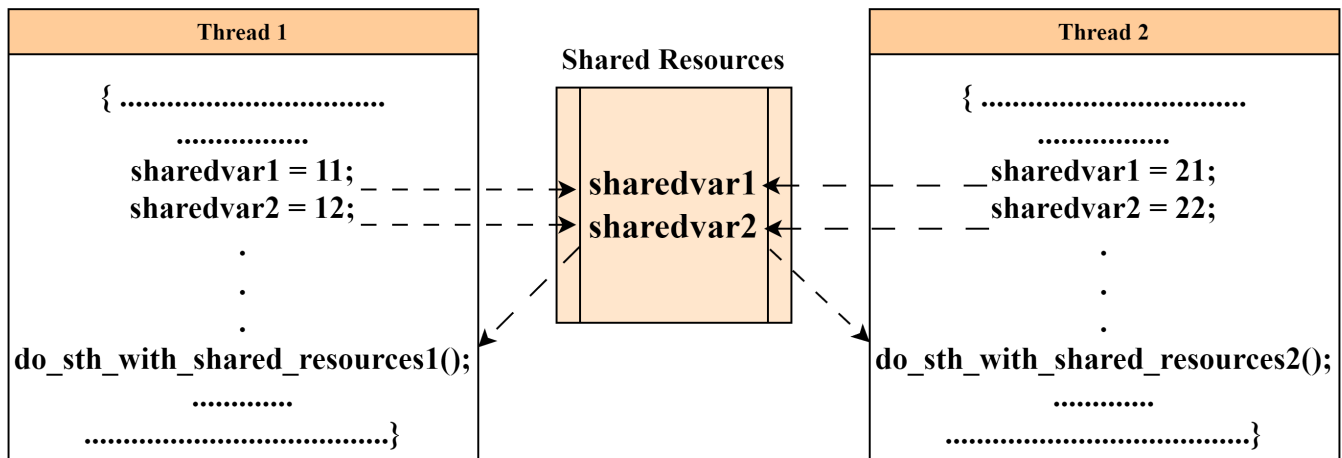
Thread 1

{ .................................
.................
sharedvar1 = 11;
sharedvar2 = 12;
.
.
.
do_sth_with_shared_resources1();
.............
.......................................}

Shared Resources

sharedvar1
sharedvar2

Thread 2

{ .................................
.................
sharedvar1 = 21;
sharedvar2 = 22;
.
.
.
do_sth_with_shared_resources2();
.............
.......................................}